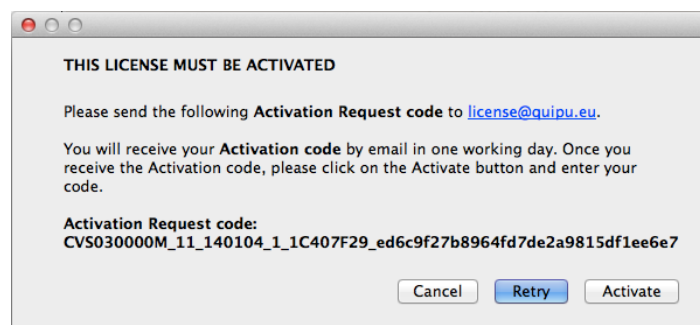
THIS LICENSE MUST BE ACTIVATED

Please send the following Activation Request code to license@quipu.eu.

You will receive your Activation code by email in one working day. Once you receive the Activation code, please click on the Activate button and enter your code.

Activation Request code:
CVS030000M_11_140104_1_1C407F29_ed6c9f27b8964fd7de2a9815df1ee6e7

Cancel Retry Activate